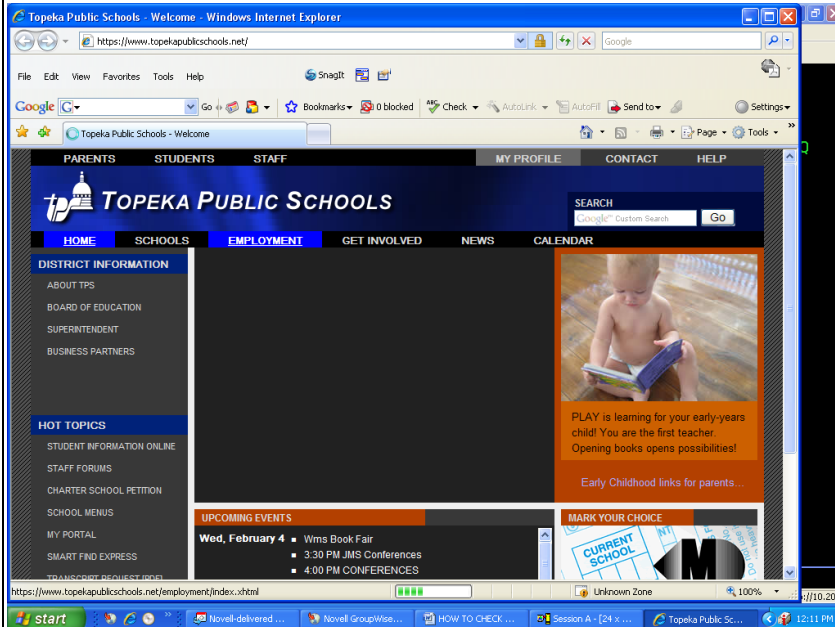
Topeka Public Schools - Welcome - Windows Internet Explorer

https://www.topekapublicschools.net/

Google

File Edit View Favorites Tools Help

SnagIt

Google G Go Bookmarks 0 blocked Check AutoLink AutoFill Send to Settings

Topeka Public Schools - Welcome

Page Tools

PARENTS STUDENTS STAFF MY PROFILE CONTACT HELP

TOPEKA PUBLIC SCHOOLS

SEARCH

Google Custom Search Go

HOME SCHOOLS EMPLOYMENT GET INVOLVED NEWS CALENDAR

DISTRICT INFORMATION

ABOUT TPS

BOARD OF EDUCATION

SUPERINTENDENT

BUSINESS PARTNERS

PLAY is learning for your early-years child! You are the first teacher. Opening books opens possibilities!

Early Childhood links for parents...

HOT TOPICS

STUDENT INFORMATION ONLINE

STAFF FORUMS

CHARTER SCHOOL PETITION

SCHOOL MENUS

MY PORTAL

SMART FIND EXPRESS

TRANSCRIPT REQUEST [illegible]

UPCOMING EVENTS

Wed, February 4 ■ Wms Book Fair

■ 3:30 PM JMS Conferences

■ 4:00 PM CONFERENCES

MARK YOUR CHOICE

CURRENT SCHOOL

https://www.topekapublicschools.net/employment/index.xhtml

Unknown Zone

100%

start

Novell-delivered ...

Novell GroupWise...

HOW TO CHECK ...

Session A - [24 x ...

Topeka Public Sc...

12:11 PM